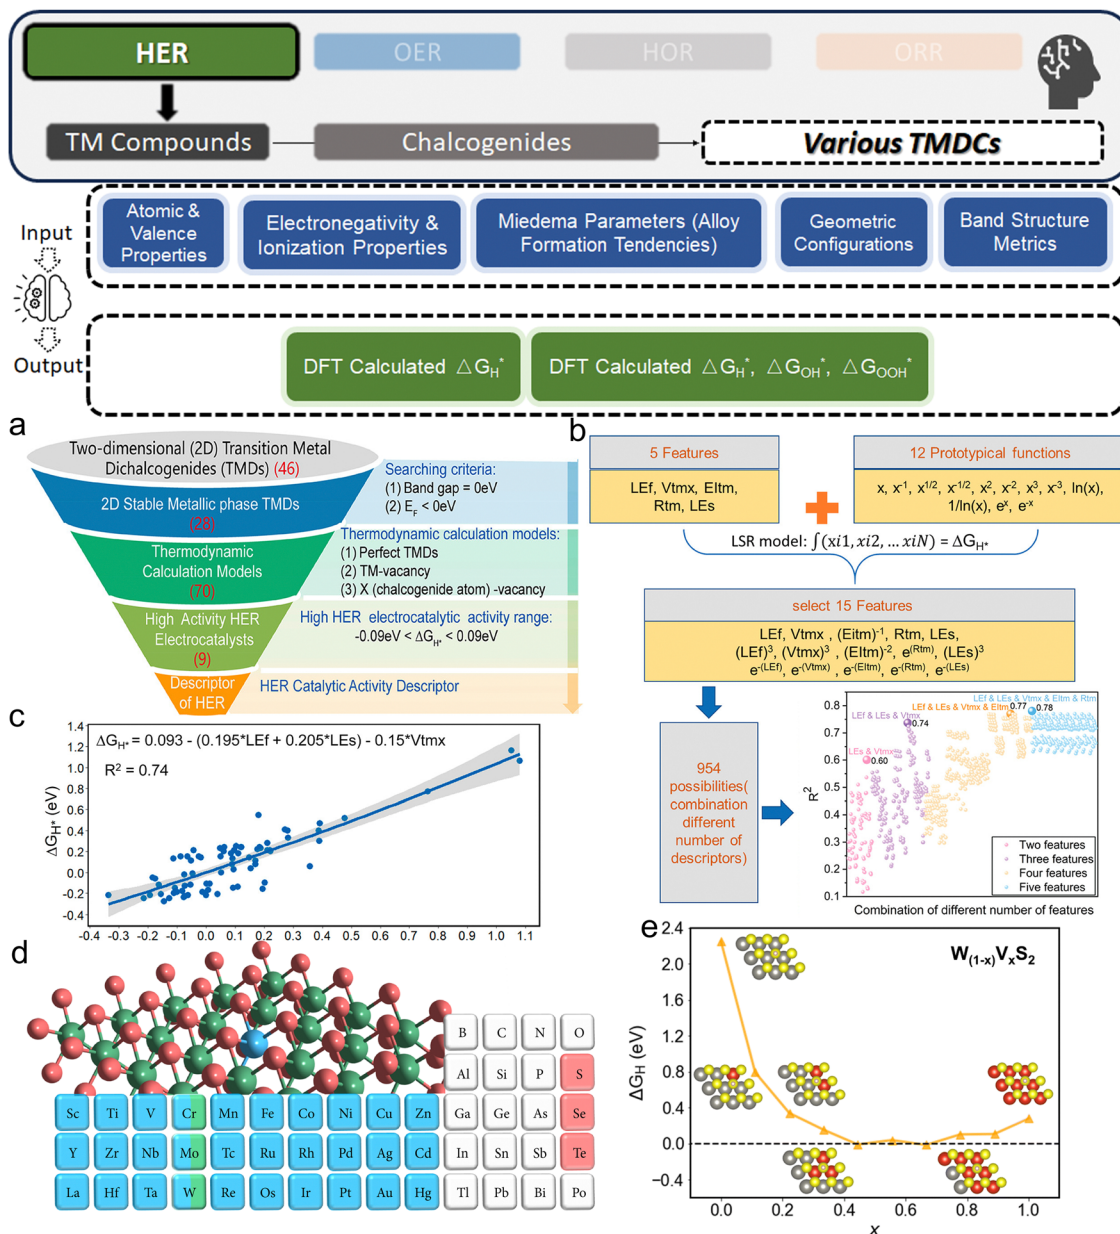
HER
OER
HOR
ORR
TM Compounds
Chalcogenides
Various TMDCs

Input
Atomic & Valence Properties
Electronegativity & Ionization Properties
Miedema Parameters (Alloy Formation Tendencies)
Geometric Configurations
Band Structure Metrics

Output
DFT Calculated $\Delta G_{H^*}$
DFT Calculated $\Delta G_{H^*}$, $\Delta G_{OH^*}$, $\Delta G_{OOH^*}$

a
Two-dimensional (2D) Transition Metal Dichalcogenides (TMDs) (46)
Searching criteria:
(1) Band gap = 0eV
(2) $E_F$ < 0eV
2D Stable Metallic phase TMDs (28)
Thermodynamic calculation models:
(1) Perfect TMDs
(2) TM-vacancy
(3) X (chalcogenide atom) -vacancy
Thermodynamic Calculation Models (70)
High HER electrocatalytic activity range:
-0.09eV < $\Delta G_{H^*}$ < 0.09eV
High Activity HER Electrocatalysts (9)
Descriptor of HER
HER Catalytic Activity Descriptor

b
5 Features
LEf, Vtmx, Eltm, Rtm, LEs
12 Prototypical functions
x, $x^{-1}$, $x^{1/2}$, $x^{-1/2}$, $x^2$, $x^{-2}$, $x^3$, $x^{-3}$, ln(x), 1/ln(x), $e^x$, $e^{-x}$
LSR model: $\int(xi1, xi2, \dots xiN) = \Delta G_{H^*}$
select 15 Features
LEf, Vtmx , $(Eitm)^{-1}$, Rtm, LEs, $(LEf)^3$, $(Vtmx)^3$ , $(Eltm)^{-2}$, $e^{(Rtm)}$, $(LEs)^3$
$e^{-(LEf)}$, $e^{-(Vtmx)}$, $e^{-(Eltm)}$, $e^{-(Rtm)}$, $e^{-(LEs)}$
954 possibilities( combination different number of descriptors)
LEf & LEs & Vtmx & Eltm & Rtm
LEf & LEs & Vtmx & Eltm 0.77 0.78
LEf & LEs & Vtmx 0.74
LEs & Vtmx 0.60
$R^2$
0.8 0.7 0.6 0.5 0.4 0.3 0.2 0.1
Two features
Three features
Four features
Five features
Combination of different number of features

c
$\Delta G_{H^*}$ = 0.093 - (0.195*LEf + 0.205*LEs) - 0.15*Vtmx
$R^2$ = 0.74
$\Delta G_{H^*}$ (eV)
1.4 1.2 1.0 0.8 0.6 0.4 0.2 0.0 -0.2 -0.4
-0.4 -0.3 -0.2 -0.1 0.0 0.1 0.2 0.3 0.4 0.5 0.6 0.7 0.8 0.9 1.0 1.1

d
| B | C | N | O |
| Al | Si | P | S |
Sc Ti V Cr Mn Fe Co Ni Cu Zn Ga Ge As Se
Y Zr Nb Mo Tc Ru Rh Pd Ag Cd In Sn Sb Te
La Hf Ta W Re Os Ir Pt Au Hg Tl Pb Bi Po

e
$W_{(1-x)}V_xS_2$
$\Delta G_H$ (eV)
2.4 2.0 1.6 1.2 0.8 0.4 0.0 −0.4
0.0 0.2 0.4 0.6 0.8 1.0
x